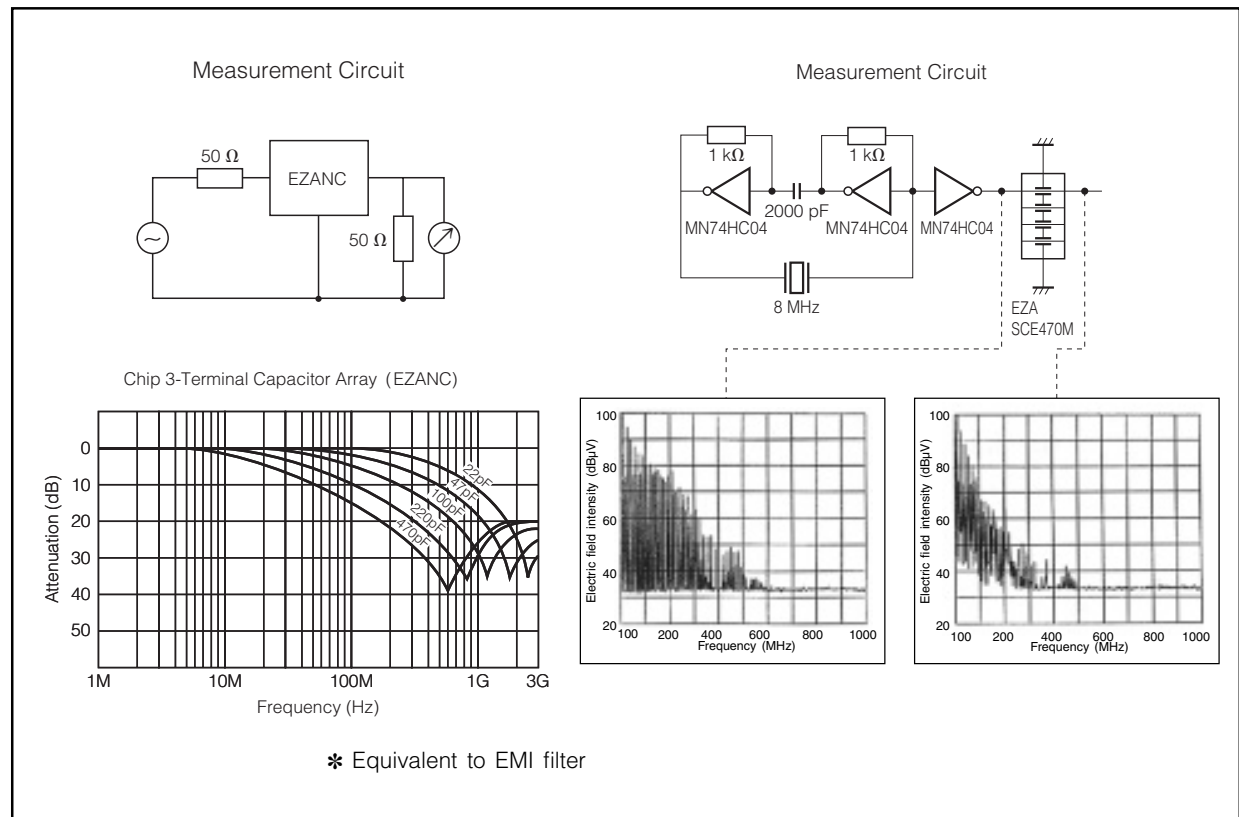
Measurement Circuit

50 Ω

EZANC

50 Ω

Measurement Circuit

1 kΩ

1 kΩ

2000 pF

MN74HC04

MN74HC04

MN74HC04

8 MHz

EZA
SCE470M

Chip 3-Terminal Capacitor Array (EZANC)

Attenuation (dB)

0
10
20
30
40
50

22pF
47pF
100pF
220pF
470pF

1M
10M
100M
1G
3G

Frequency (Hz)

Electric field intensity (dBμV)

100
80
60
40
20

100 200 400 600 800 1000

Frequency (MHz)

Electric field intensity (dBμV)

100
80
60
40
20

100 200 400 600 800 1000

Frequency (MHz)

✻ Equivalent to EMI filter